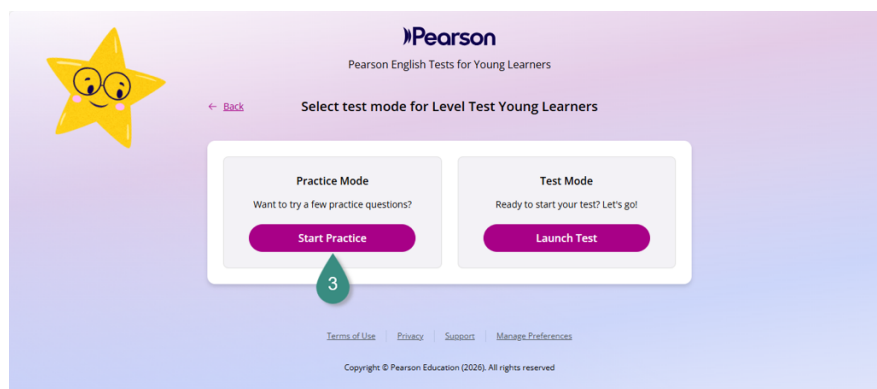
Pearson

Pearson English Tests for Young Learners

← Back

Select test mode for Level Test Young Learners

Practice Mode

Want to try a few practice questions?

Start Practice

Test Mode

Ready to start your test? Let's go!

Launch Test

3

Terms of Use | Privacy | Support | Manage Preferences

Copyright © Pearson Education (2026). All rights reserved